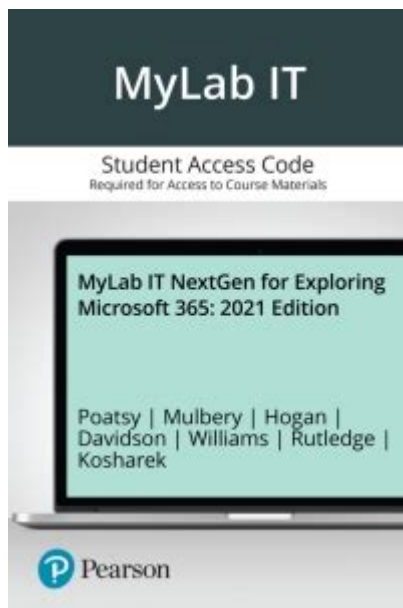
MyLab IT

Student Access Code
Required for Access to Course Materials

MyLab IT NextGen for Exploring Microsoft 365: 2021 Edition

Poatsy | Mulbery | Hogan | Davidson | Williams | Rutledge | Kosharek

Pearson